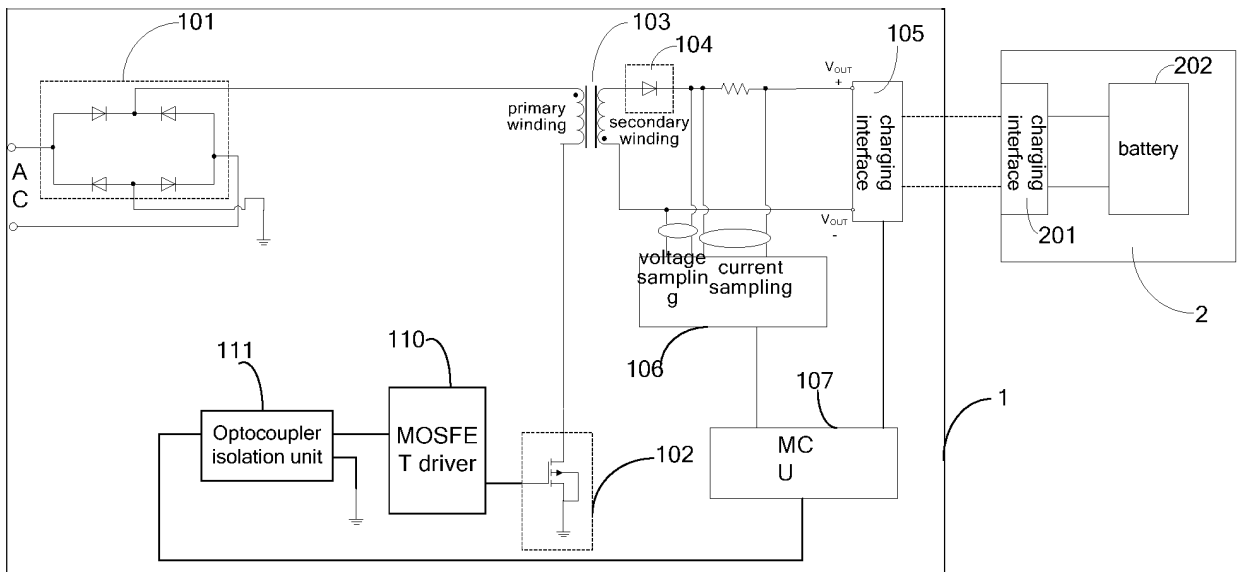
101

103

104

105

$V_{OUT}$ +

202

A
C

primary winding

secondary winding

charging interface

charging interface

battery

$V_{OUT}$ -

201

voltage samplin g

current sampling

2

111

110

106

107

1

Optocoupler isolation unit

MOSFE T driver

MC U

102